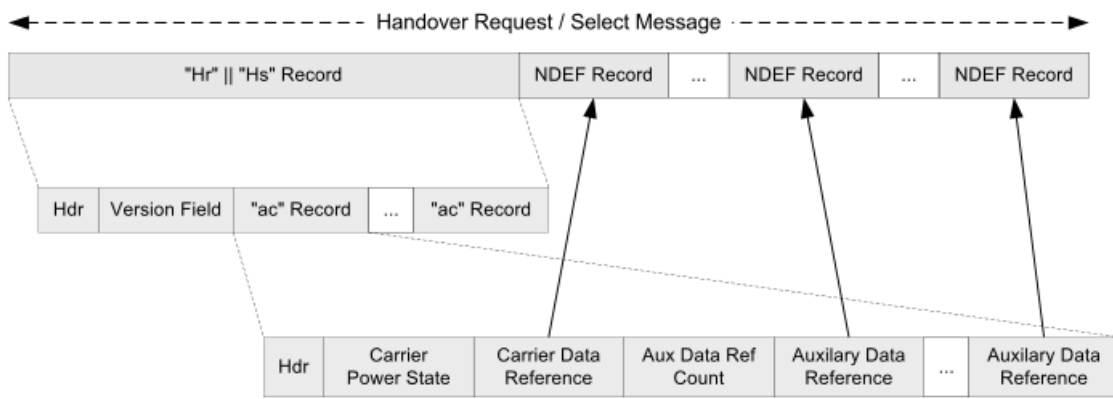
Handover Request / Select Message

"Hr" || "Hs" Record | NDEF Record | ... | NDEF Record | ... | NDEF Record

Hdr | Version Field | "ac" Record | ... | "ac" Record

Hdr | Carrier Power State | Carrier Data Reference | Aux Data Ref Count | Auxilary Data Reference | ... | Auxilary Data Reference